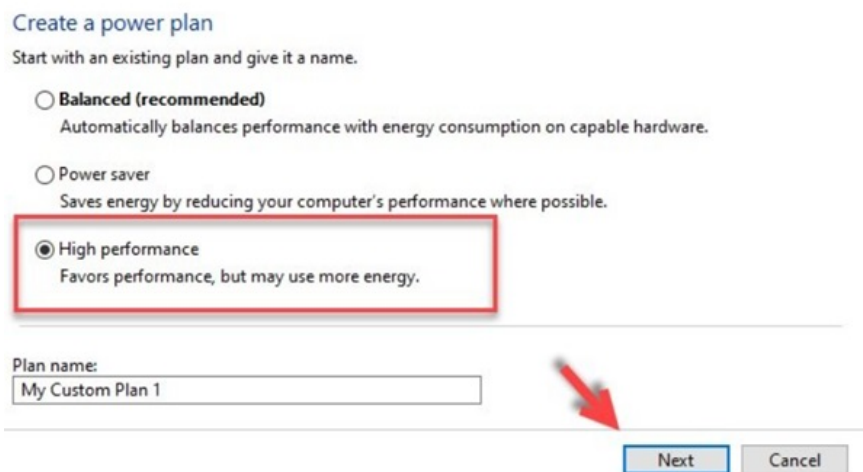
Create a power plan

Start with an existing plan and give it a name.

Balanced (recommended)
Automatically balances performance with energy consumption on capable hardware.

Power saver
Saves energy by reducing your computer's performance where possible.

High performance
Favors performance, but may use more energy.

Plan name:
My Custom Plan 1

Next
Cancel